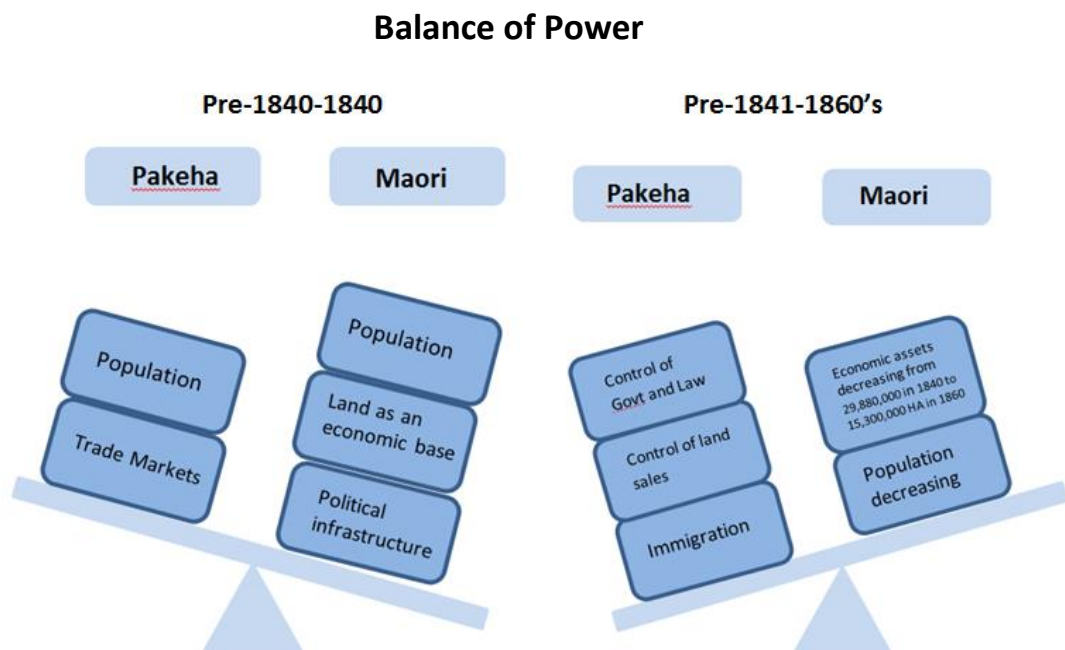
Balance of Power

Pre-1840-1840

Pakeha

Maori

Population

Trade Markets

Population

Land as an economic base

Political infrastructure

Pre-1841-1860's

Pakeha

Maori

Control of Govt and Law

Control of land sales

Immigration

Economic assets decreasing from 29,880,000 in 1840 to 15,300,000 HA in 1860

Population decreasing